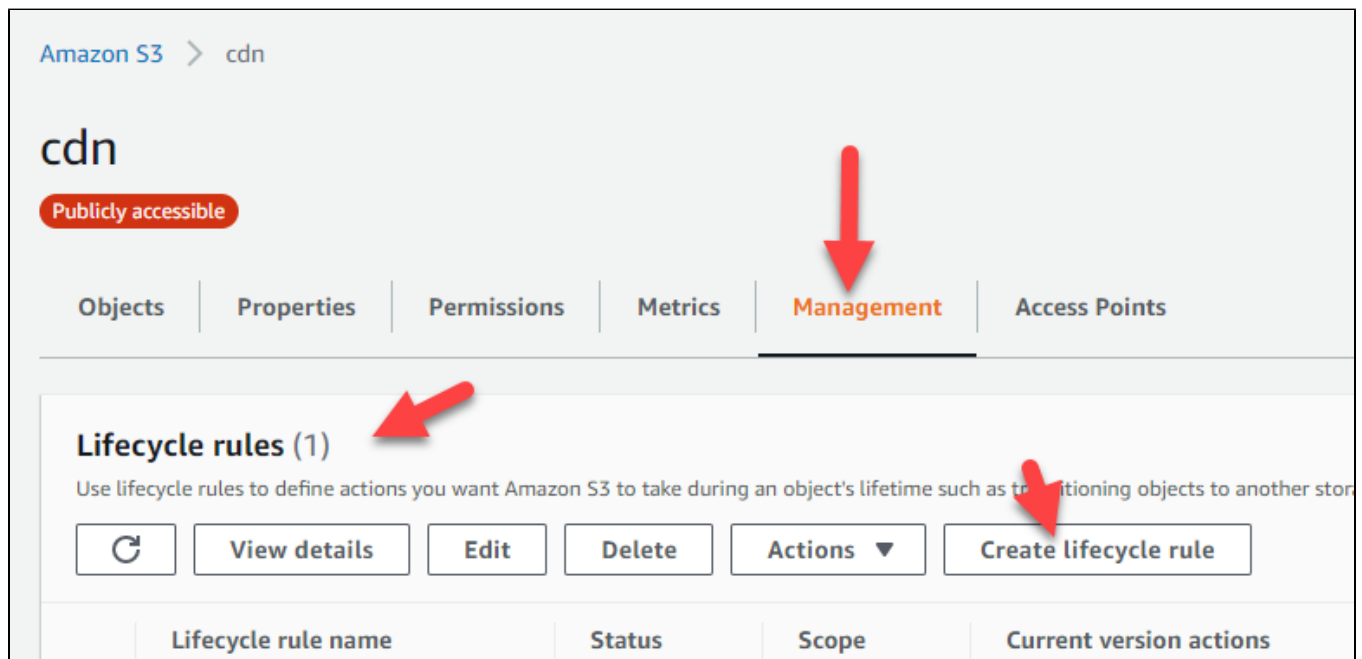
Amazon S3 > cdn

cdn

Publicly accessible

Objects | Properties | Permissions | Metrics | Management | Access Points

Lifecycle rules (1)

Use lifecycle rules to define actions you want Amazon S3 to take during an object's lifetime such as t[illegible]itioning objects to another stor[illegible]

View details | Edit | Delete | Actions ▼ | Create lifecycle rule

| Lifecycle rule name | Status | Scope | Current version actions |
|---|---|---|---|